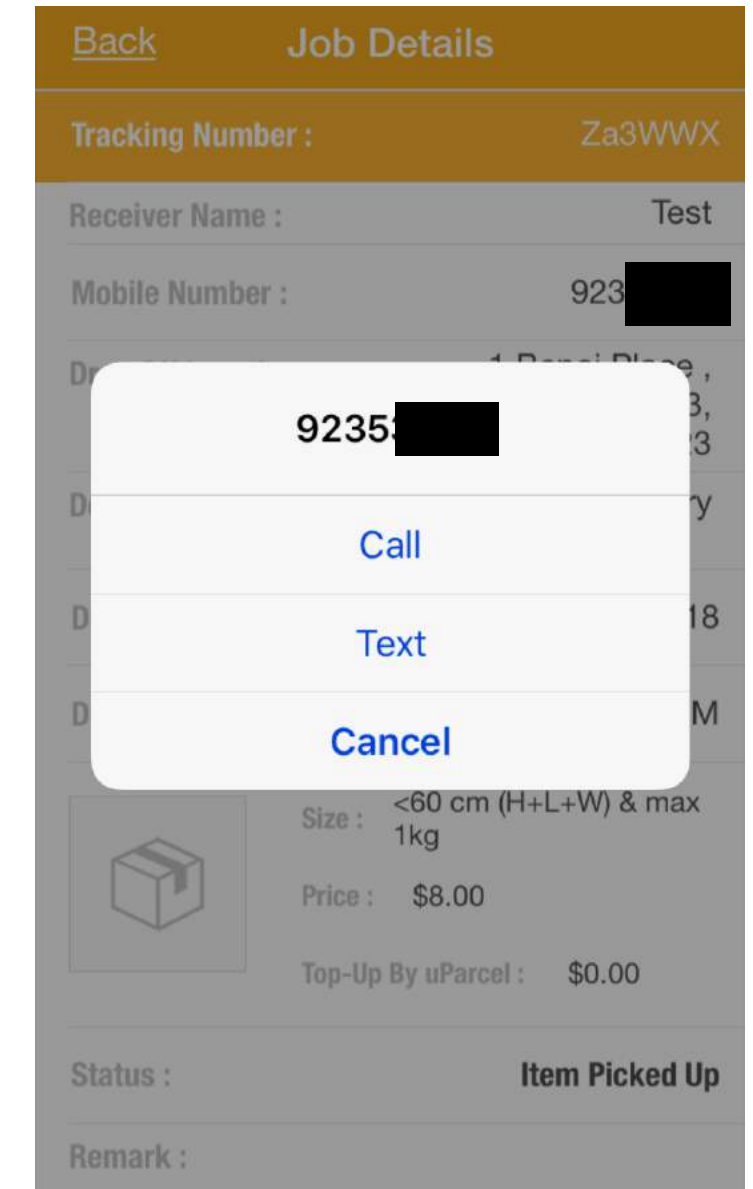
Back Job Details

Tracking Number : Za3WWX

Receiver Name : Test

Mobile Number : 923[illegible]

Dr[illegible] 1 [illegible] Place , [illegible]3, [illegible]3

D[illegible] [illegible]ry

D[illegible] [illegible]18

D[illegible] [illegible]M

92353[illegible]

Call

Text

Cancel

Size : <60 cm (H+L+W) & max 1kg

Price : $8.00

Top-Up By uParcel : $0.00

Status : Item Picked Up

Remark :